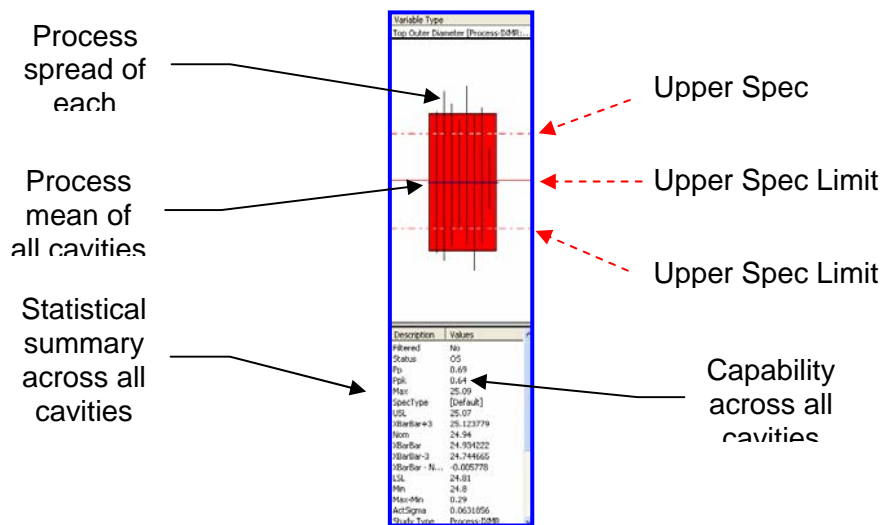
Process spread of each

Process mean of all cavities

Statistical summary across all cavities

Variable Type
Top Outer Diameter [Process-DXMR:...

| Description | Values |
|---|---|
| Filtered | No |
| Status | OS |
| Pp | 0.69 |
| Ppk | 0.64 |
| Max | 25.09 |
| SpecType | [Default] |
| USL | 25.07 |
| XBarBar+3 | 25.123779 |
| Nom | 24.94 |
| XBarBar | 24.934222 |
| XBarBar-3 | 24.744665 |
| XBarBar - N... | -0.005778 |
| LSL | 24.81 |
| Min | 24.8 |
| Max-Min | 0.29 |
| ActSigma | 0.0631856 |
| Study Type | Process-DXMR |

Upper Spec

Upper Spec Limit

Upper Spec Limit

Capability across all cavities